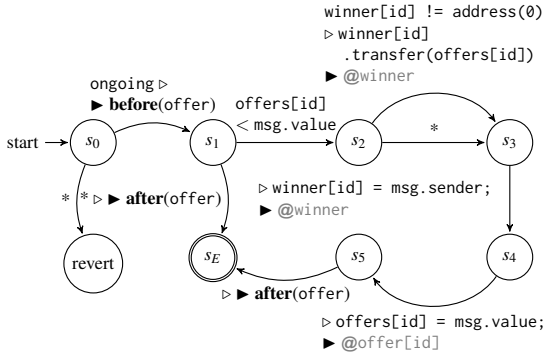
winner[id] != address(0)
▷ winner[id]
.transfer(offers[id])
► @winner

ongoing ▷
► before(offer)

offers[id]
< msg.value

start

$s_0$

$s_1$

$s_2$

*

$s_3$

▷ winner[id] = msg.sender;
► @winner

* * ▷ ► after(offer)

revert

$s_E$

$s_5$

$s_4$

▷ ► after(offer)

▷ offers[id] = msg.value;
► @offer[id]